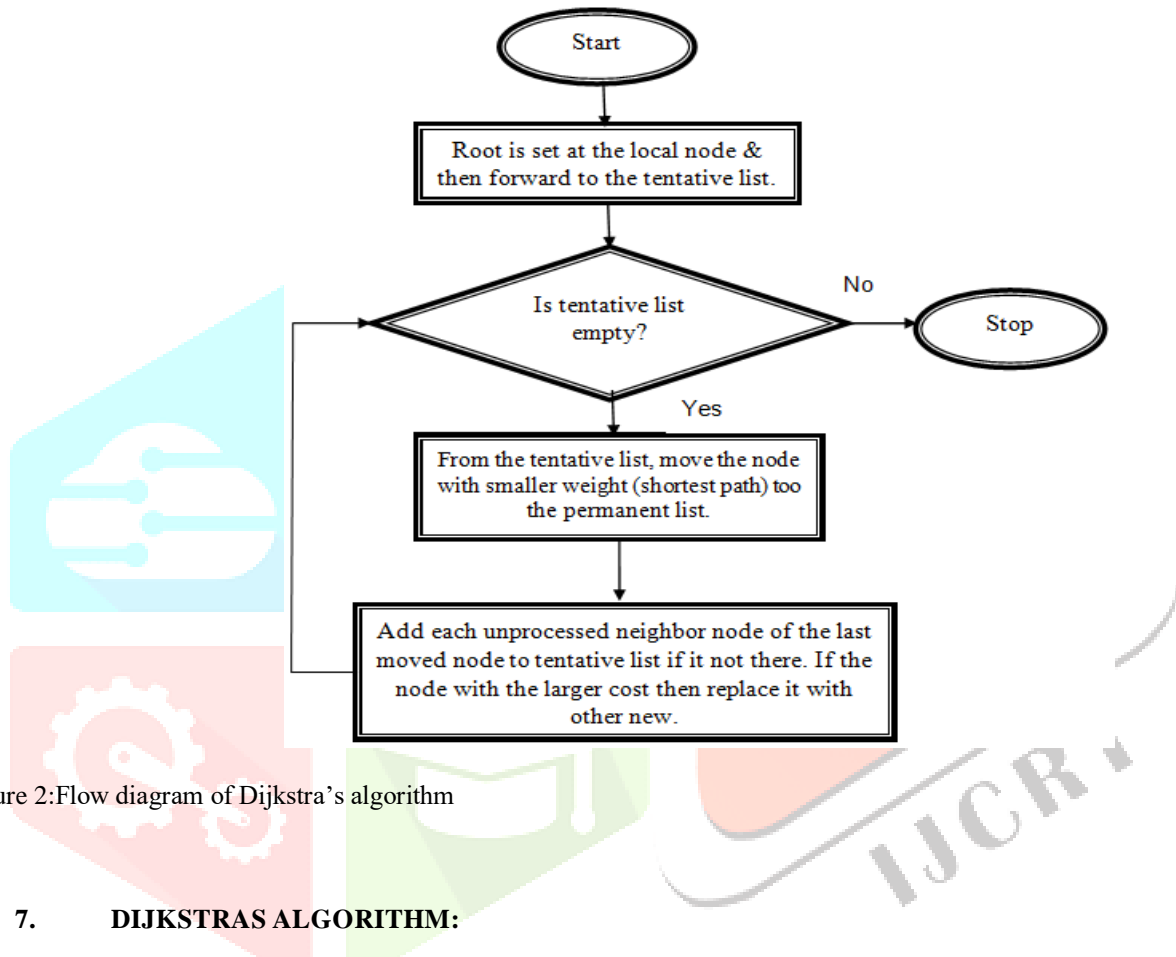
Start

Root is set at the local node & then forward to the tentative list.

Is tentative list empty?

No

Stop

Yes

From the tentative list, move the node with smaller weight (shortest path) too the permanent list.

Add each unprocessed neighbor node of the last moved node to tentative list if it not there. If the node with the larger cost then replace it with other new.

ure 2:Flow diagram of Dijkstra's algorithm

IJCR

7. DIJKSTRAS ALGORITHM: